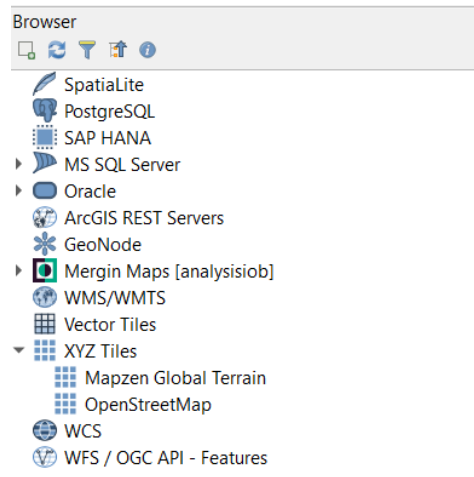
Browser

SpatiaLite
PostgreSQL
SAP HANA
MS SQL Server
Oracle
ArcGIS REST Servers
GeoNode
Mergin Maps [analysisiob]
WMS/WMTS
Vector Tiles
XYZ Tiles
Mapzen Global Terrain
OpenStreetMap
WCS
WFS / OGC API - Features